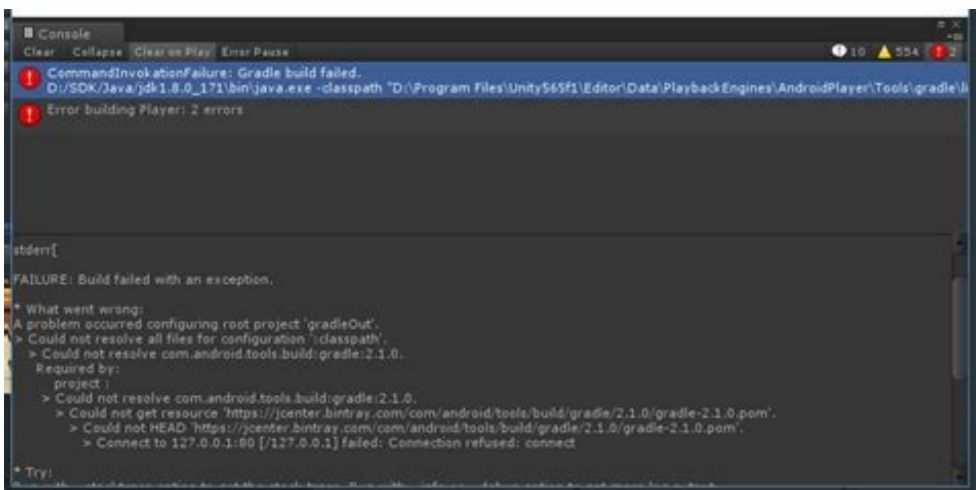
Console

Clear Collapse Clear on Play Error Pause

10 554 2

CommandInvokationFailure: Gradle build failed.
D:/SDK/Java/jdk1.8.0_171\bin\java.exe -classpath "D:\Program Files\Unity565f1\Editor\Data\PlaybackEngines\AndroidPlayer\Tools\gradle\l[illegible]

Error building Player: 2 errors

stderr[

FAILURE: Build failed with an exception.

* What went wrong:
A problem occurred configuring root project 'gradleOut'.
> Could not resolve all files for configuration ':classpath'.
> Could not resolve com.android.tools.build:gradle:2.1.0.
Required by:
project :
> Could not resolve com.android.tools.build:gradle:2.1.0.
> Could not get resource 'https://jcenter.bintray.com/com/android/tools/build/gradle/2.1.0/gradle-2.1.0.pom'.
> Could not HEAD 'https://jcenter.bintray.com/com/android/tools/build/gradle/2.1.0/gradle-2.1.0.pom'.
> Connect to 127.0.0.1:80 [/127.0.0.1] failed: Connection refused: connect

* Try:
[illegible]